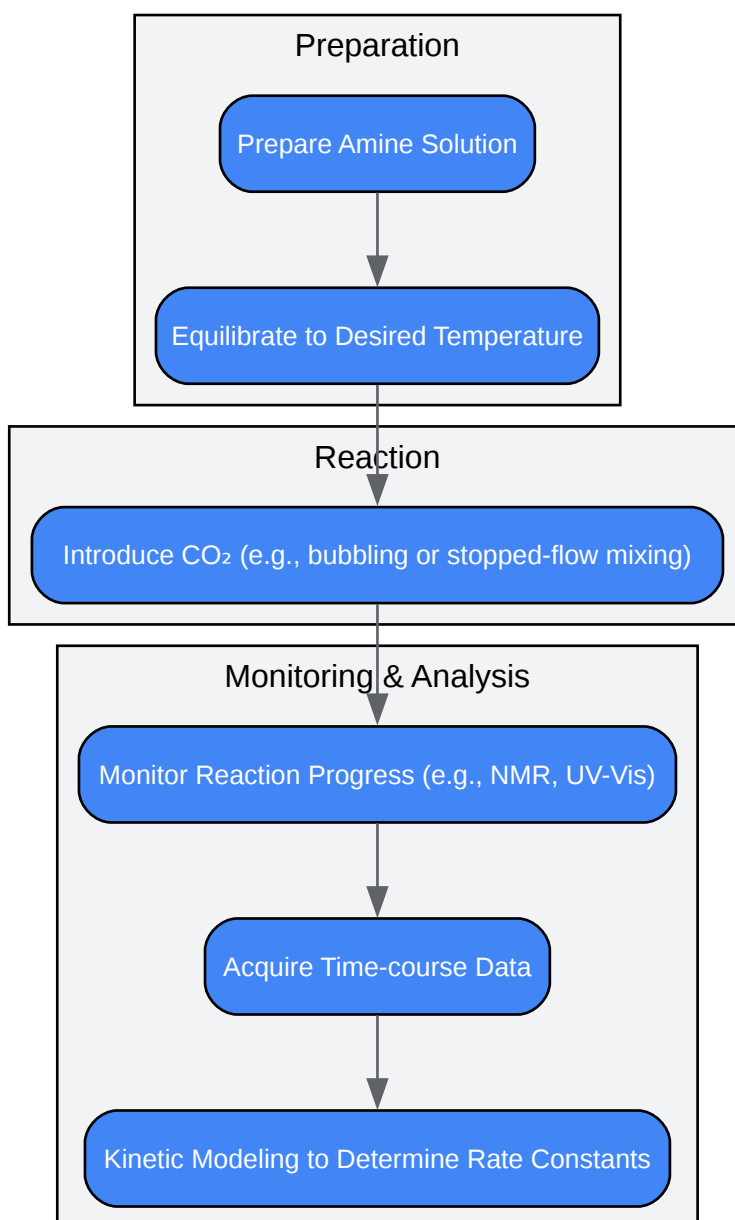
Preparation

Prepare Amine Solution

Equilibrate to Desired Temperature

Reaction

Introduce $CO_2$ (e.g., bubbling or stopped-flow mixing)

Monitoring & Analysis

Monitor Reaction Progress (e.g., NMR, UV-Vis)

Acquire Time-course Data

Kinetic Modeling to Determine Rate Constants